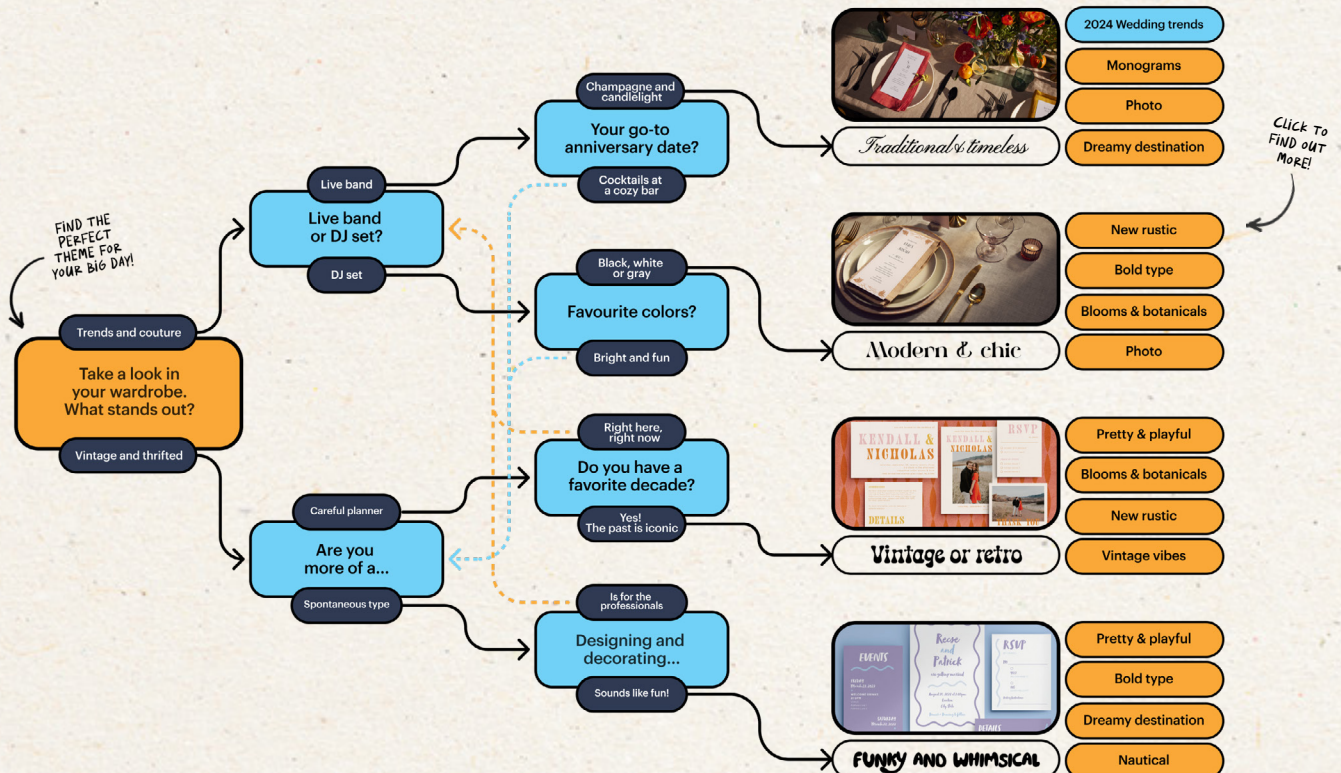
FIND THE PERFECT THEME FOR YOUR BIG DAY!

Trends and couture

Take a look in your wardrobe. What stands out?

Vintage and thrifted

Live band

Live band or DJ set?

DJ set

Careful planner

Are you more of a...

Spontaneous type

Champagne and candlelight

Your go-to anniversary date?

Cocktails at a cozy bar

Black, white or gray

Favourite colors?

Bright and fun

Right here, right now

Do you have a favorite decade?

Yes! The past is iconic

Is for the professionals

Designing and decorating...

Sounds like fun!

Traditional & timeless

Modern & chic

KENDALL & NICHOLAS

KENDALL & NICHOLAS

RSVP

DETAILS

THANK YOU

Vintage or retro

EVENTS

Reese and Patrick

RSVP

DETAILS

Funky and whimsical

2024 Wedding trends

Monograms

Photo

Dreamy destination

CLICK TO FIND OUT MORE!

New rustic

Bold type

Blooms & botanicals

Photo

Pretty & playful

Blooms & botanicals

New rustic

Vintage vibes

Pretty & playful

Bold type

Dreamy destination

Nautical